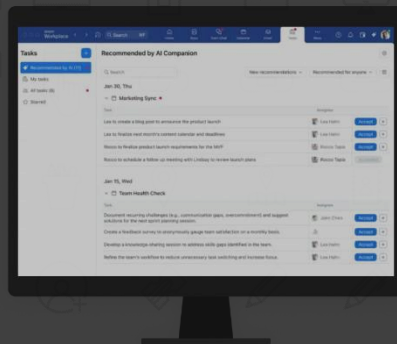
Workplace
Search
Tasks
Recommended by AI Companion
Recommended by AI (11)
My tasks
All tasks
Starred
Search
New recommendations
Recommended for anyone
Jan 30, Thu
Marketing Sync
Task
Assignee
Lee to create a blog post to announce the product launch
Lee Hahn
Accept
Lee to finalize next month's content calendar and deadlines
Lee Hahn
Accept
Rocco to finalize product launch requirements for the MVP
Rocco Tapia
Accept
Rocco to schedule a follow up meeting with Lindsay to review launch plans
Rocco Tapia
Jan 15, Wed
Team Health Check
Task
Assignee
Document recurring challenges (e.g., communication gaps, overcommitment) and suggest solutions for the next sprint planning session.
Jake Chen
Accept
Create a feedback survey or anonymous gauge team satisfaction on a monthly basis.
Accept
Develop a knowledge-sharing session to address skills gaps identified in the team.
Lee Hahn
Accept
Refine the team's workflow to reduce unnecessary task switching and increase focus.
Lee Hahn
Accept